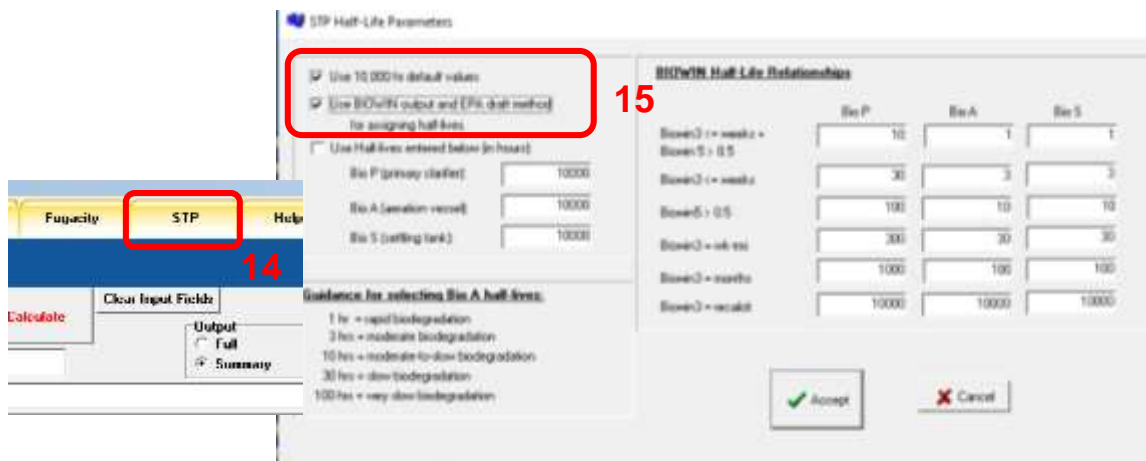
STP Half-Life Parameters

Use 10,000 hr default values

Use BIOWIN output and EPA draft method for assigning half-lives

15

Use Half-lives entered below (in hours)

Bio P (primary clarifier) 10000

Bio A (aeration vessel) 10000

Bio S (settling tank) 10000

BIOWIN Half-Life Relationships

| | Bio P | Bio A | Bio S |
|---|---|---|---|
| Biowin3 <= weeks + Biowin5 > 0.5 | 10 | 1 | 1 |
| Biowin3 <= weeks | 30 | 3 | 3 |
| Biowin5 > 0.5 | 100 | 10 | 10 |
| Biowin3 = wk-mo | 300 | 30 | 30 |
| Biowin3 = months | 1000 | 100 | 100 |
| Biowin3 = recalcit | 10000 | 10000 | 10000 |

Fugacity STP Help

14

Calculate

Clear Input Fields

Output
Full
Summary

Guidance for selecting Bio A half-lives:

1 hr = rapid biodegradation
3 hrs = moderate biodegradation
10 hrs = moderate-to-slow biodegradation
30 hrs = slow biodegradation
100 hrs = very slow biodegradation

Accept

Cancel